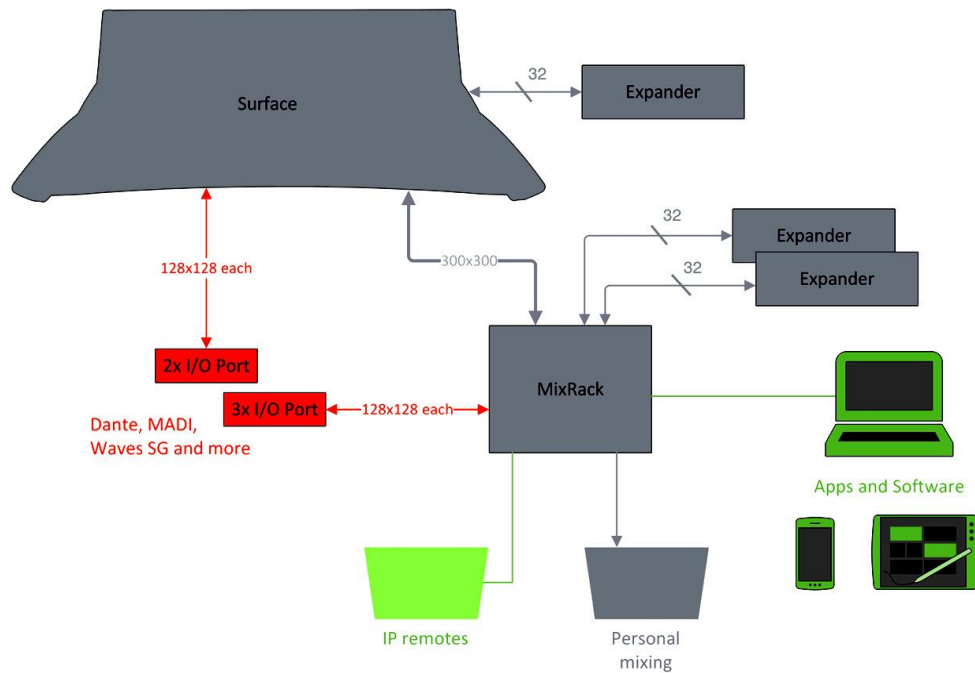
Surface

32

Expander

128x128 each

300x300

32

Expander

32

Expander

2x I/O Port

MixRack

Dante, MADI, Waves SG and more

3x I/O Port

128x128 each

Apps and Software

IP remotes

Personal mixing